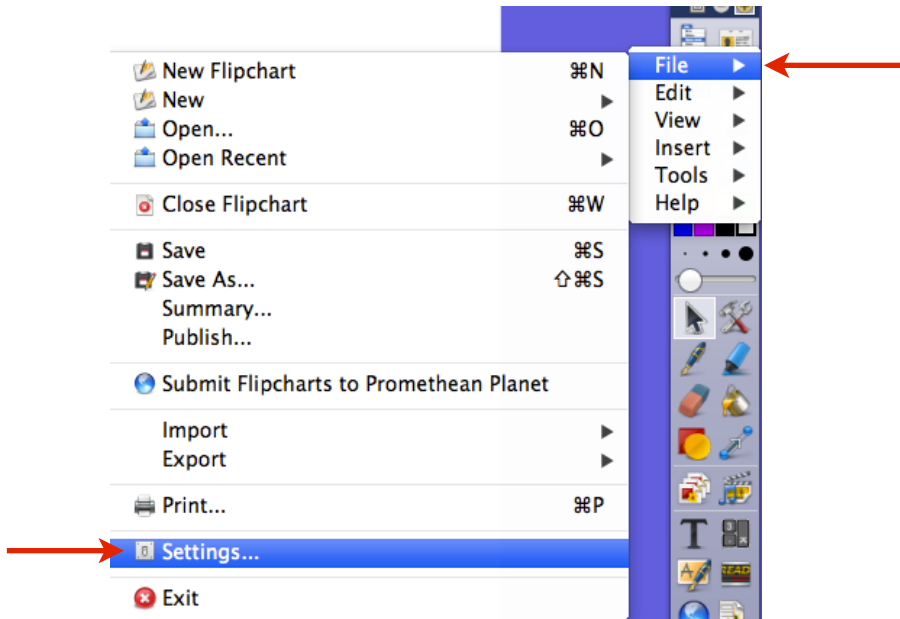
New Flipchart ⌘N
New
Open... ⌘O
Open Recent

Close Flipchart ⌘W

Save ⌘S
Save As... ⇧⌘S
Summary...
Publish...

Submit Flipcharts to Promethean Planet

Import
Export

Print... ⌘P

Settings...

Exit

File
Edit
View
Insert
Tools
Help

T
READ